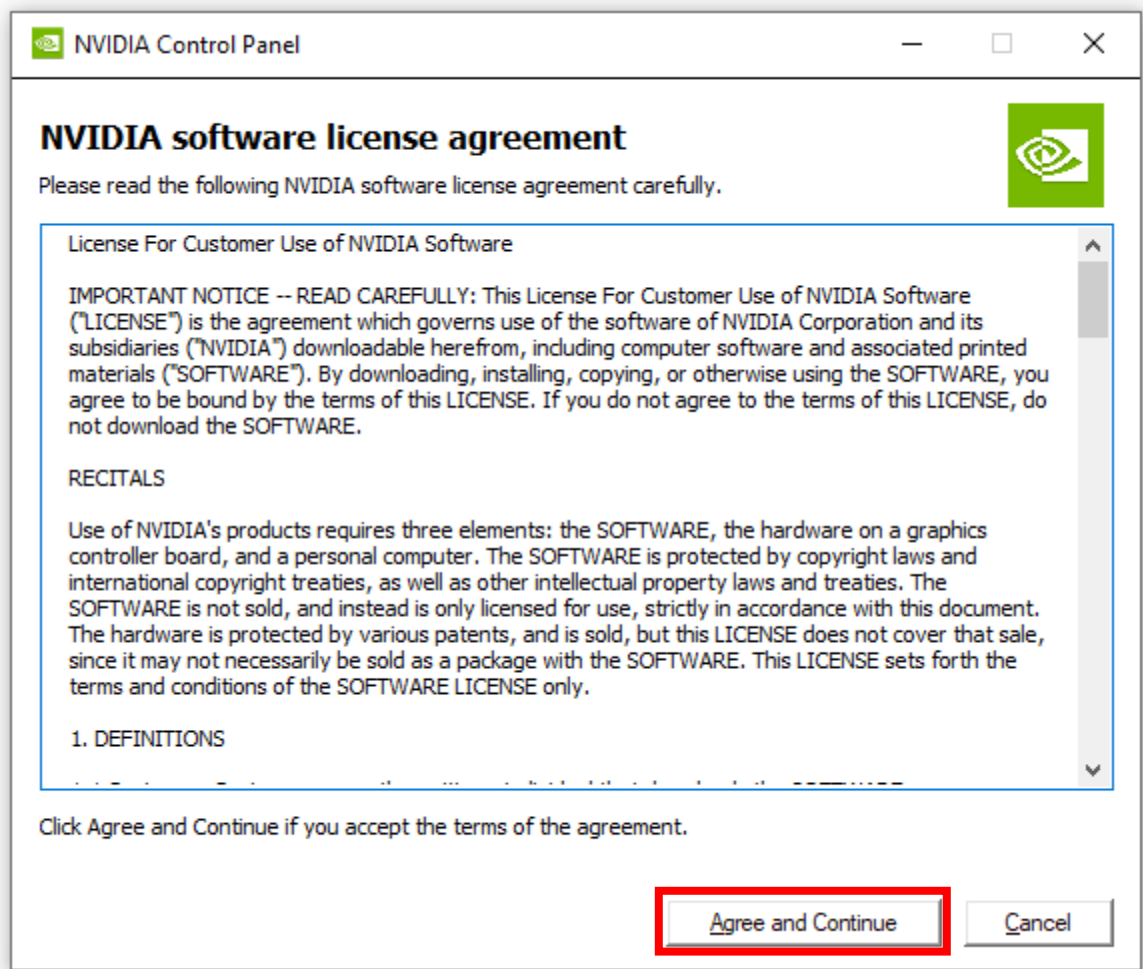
NVIDIA Control Panel

NVIDIA software license agreement

Please read the following NVIDIA software license agreement carefully.

License For Customer Use of NVIDIA Software

IMPORTANT NOTICE -- READ CAREFULLY: This License For Customer Use of NVIDIA Software ("LICENSE") is the agreement which governs use of the software of NVIDIA Corporation and its subsidiaries ("NVIDIA") downloadable herefrom, including computer software and associated printed materials ("SOFTWARE"). By downloading, installing, copying, or otherwise using the SOFTWARE, you agree to be bound by the terms of this LICENSE. If you do not agree to the terms of this LICENSE, do not download the SOFTWARE.

RECITALS

Use of NVIDIA's products requires three elements: the SOFTWARE, the hardware on a graphics controller board, and a personal computer. The SOFTWARE is protected by copyright laws and international copyright treaties, as well as other intellectual property laws and treaties. The SOFTWARE is not sold, and instead is only licensed for use, strictly in accordance with this document. The hardware is protected by various patents, and is sold, but this LICENSE does not cover that sale, since it may not necessarily be sold as a package with the SOFTWARE. This LICENSE sets forth the terms and conditions of the SOFTWARE LICENSE only.

1. DEFINITIONS

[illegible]

Click Agree and Continue if you accept the terms of the agreement.

Agree and Continue

Cancel